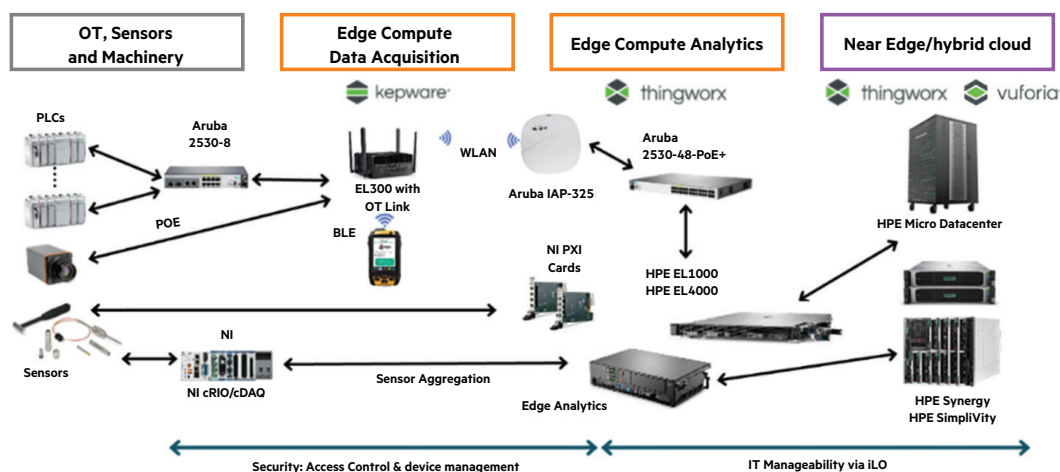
OT, Sensors and Machinery

Edge Compute Data Acquisition

Edge Compute Analytics

Near Edge/hybrid cloud

kepware

thingworx

thingworx

vuforia

PLCs

Aruba 2530-8

EL300 with OT Link

WLAN

Aruba IAP-325

Aruba 2530-48-PoE+

HPE Micro Datacenter

POE

BLE

NI PXI Cards

HPE EL1000
HPE EL4000

NI

Sensors

NI cRIO/cDAQ

Sensor Aggregation

Edge Analytics

HPE Synergy
HPE SimpliVity

Security: Access Control & device management

IT Manageability via iLO